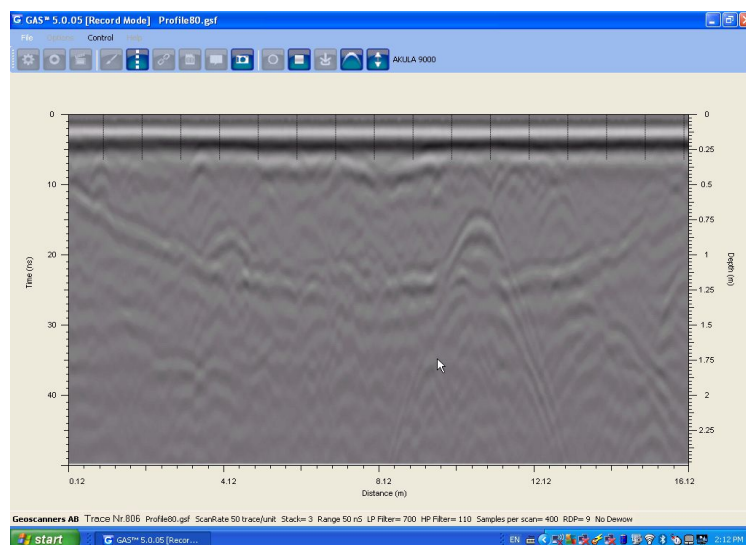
GAS™ 5.0.05 [Record Mode] Profile80.gsf

File Settings Control Help

AKULA 9000

0
10
20
30
40

Time (ns)

0
0.25
0.5
0.75
1
1.25
1.5
1.75
2
2.25

Depth (m)

0.12 4.12 8.12 12.12 16.12

Distance (m)

Geoscanners AB Trace Nr.806 Profile80.gsf ScanRate 50 trace/unit Stack= 3 Range 50 nS LP Filter= 700 HP Filter= 110 Samples per scan= 400 RDP= 9 No Dewow

start GAS™ 5.0.05 [Recor...

EN 2:12 PM